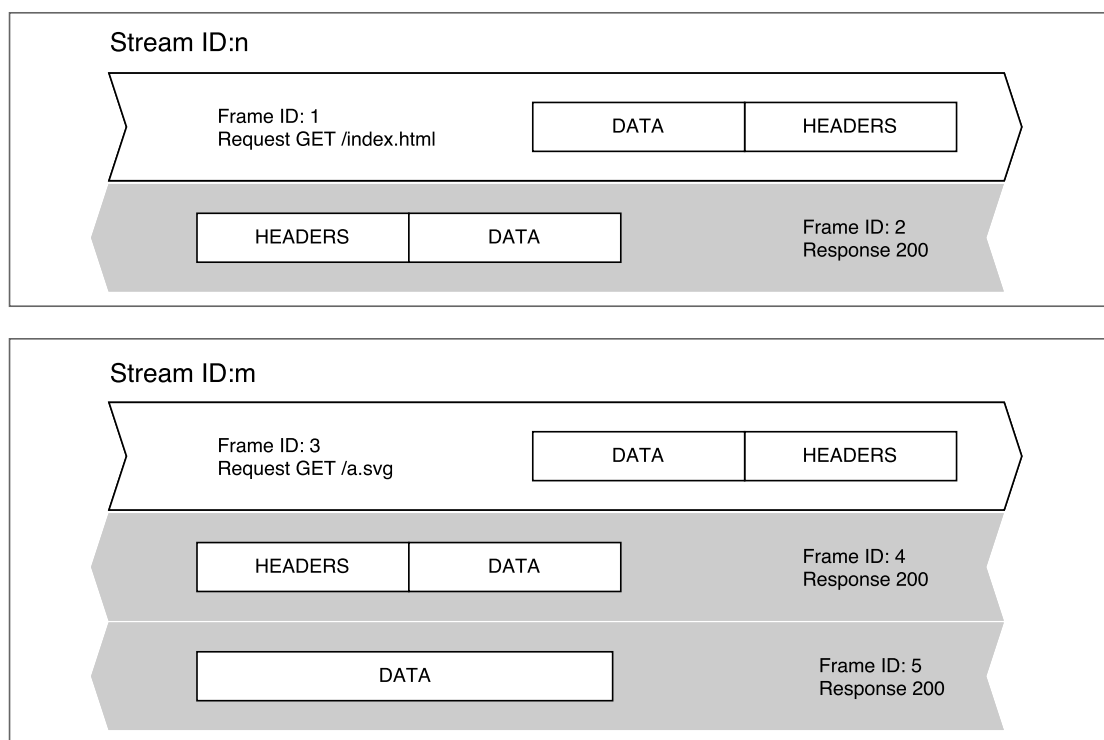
Stream ID:n

Frame ID: 1
Request GET /index.html

DATA HEADERS

HEADERS DATA

Frame ID: 2
Response 200

Stream ID:m

Frame ID: 3
Request GET /a.svg

DATA HEADERS

HEADERS DATA

Frame ID: 4
Response 200

DATA

Frame ID: 5
Response 200